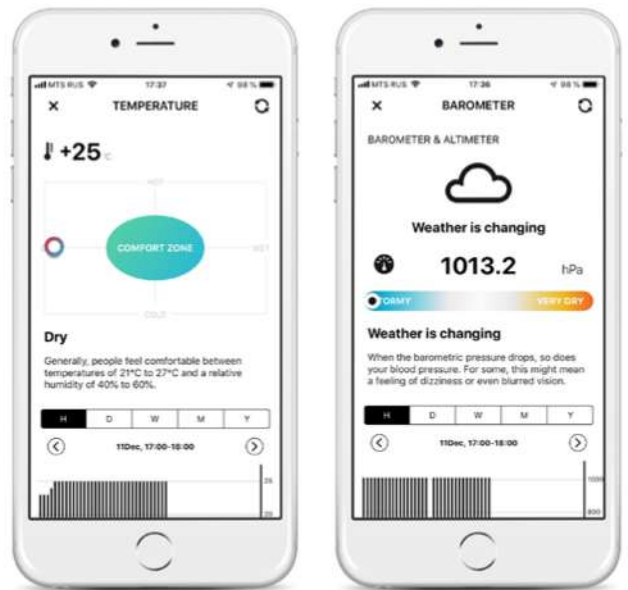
MTS RUS 17:37 98 %

TEMPERATURE

+25 °C

HOT

WET

COLD

COMFORT ZONE

Dry

Generally, people feel comfortable between temperatures of 21°C to 27°C and a relative humidity of 40% to 60%.

| H | D | W | M | Y |
|---|---|---|---|---|

11Dec, 17:00-18:00

25

20

MTS RUS 17:36 98 %

BAROMETER

BAROMETER & ALTIMETER

Weather is changing

1013.2 hPa

STORMY

VERY DRY

Weather is changing

When the barometric pressure drops, so does your blood pressure. For some, this might mean a feeling of dizziness or even blurred vision.

| H | D | W | M | Y |
|---|---|---|---|---|

11Dec, 17:00-18:00

1000

800